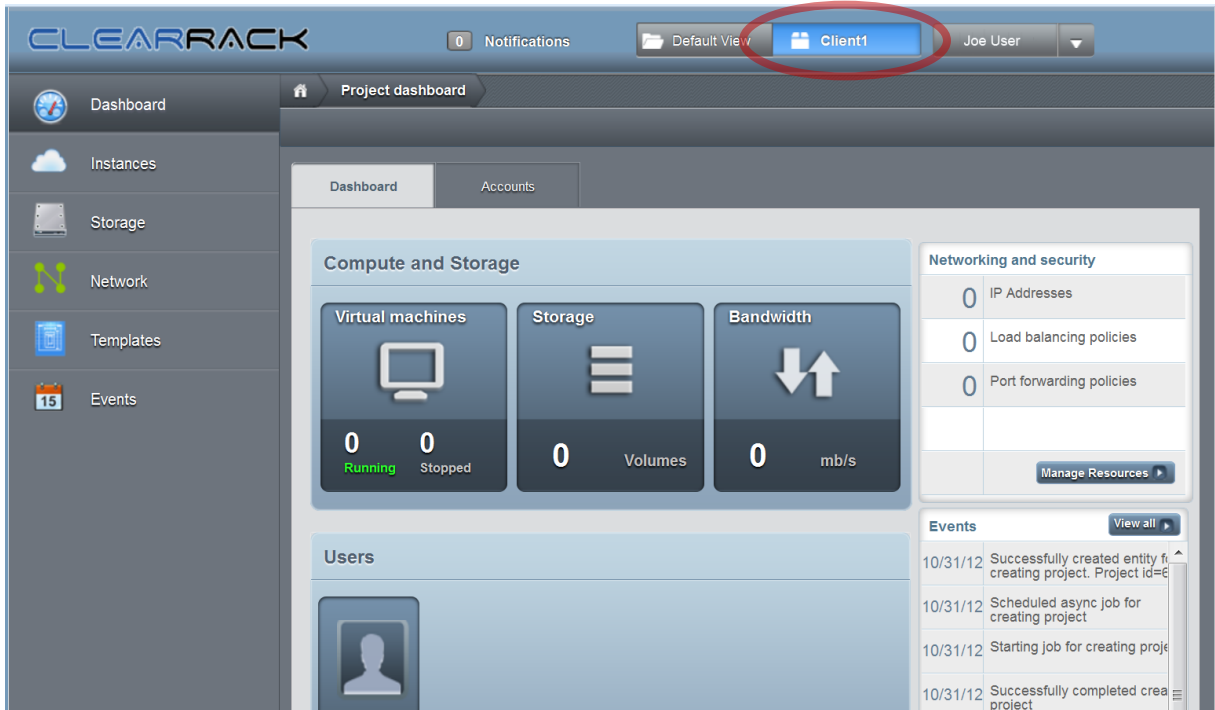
CLEARRACK

0 Notifications

Default View

Client1

Joe User

Dashboard

Instances

Storage

Network

Templates

15 Events

Project dashboard

Dashboard

Accounts

Compute and Storage

Virtual machines

0 Running

0 Stopped

Storage

0 Volumes

Bandwidth

0 mb/s

Networking and security

0 IP Addresses

0 Load balancing policies

0 Port forwarding policies

Manage Resources

Events

View all

10/31/12 Successfully created entity f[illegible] creating project. Project id=6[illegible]

10/31/12 Scheduled async job for creating project

10/31/12 Starting job for creating proje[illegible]

10/31/12 Successfully completed crea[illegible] project

Users